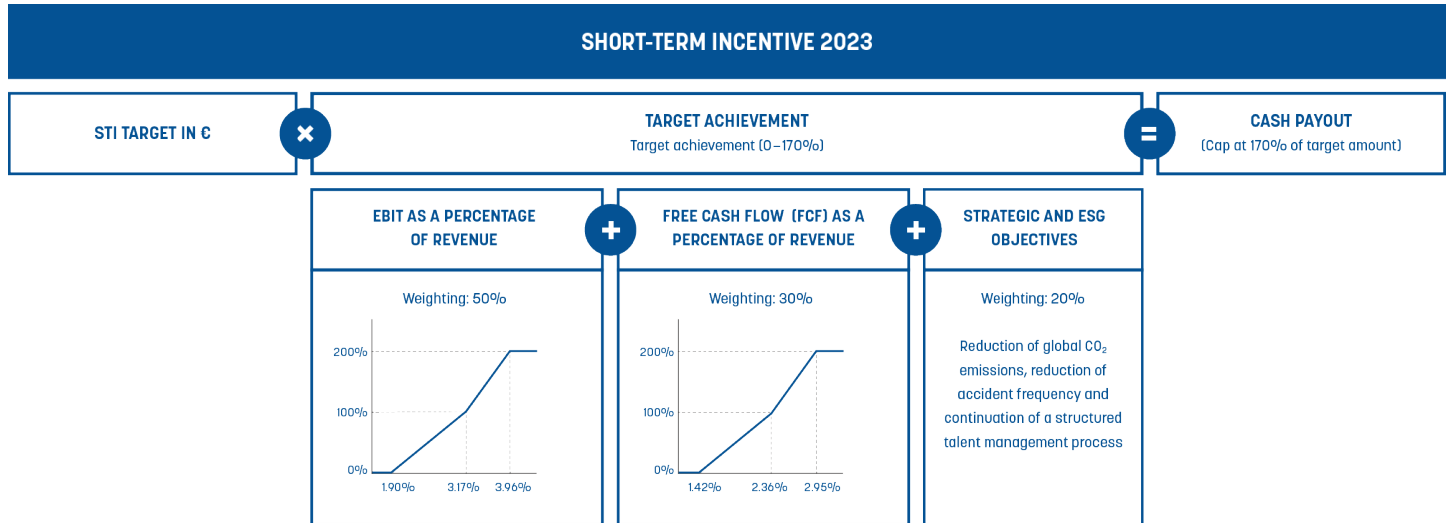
SHORT-TERM INCENTIVE 2023

STI TARGET IN €

×

TARGET ACHIEVEMENT

Target achievement (0–170%)

=

CASH PAYOUT

(Cap at 170% of target amount)

EBIT AS A PERCENTAGE OF REVENUE

+

FREE CASH FLOW (FCF) AS A PERCENTAGE OF REVENUE

+

STRATEGIC AND ESG OBJECTIVES

Weighting: 50%

200%

100%

0%

1.90%

3.17%

3.96%

Weighting: 30%

200%

100%

0%

1.42%

2.36%

2.95%

Weighting: 20%

Reduction of global $CO_2$ emissions, reduction of accident frequency and continuation of a structured talent management process